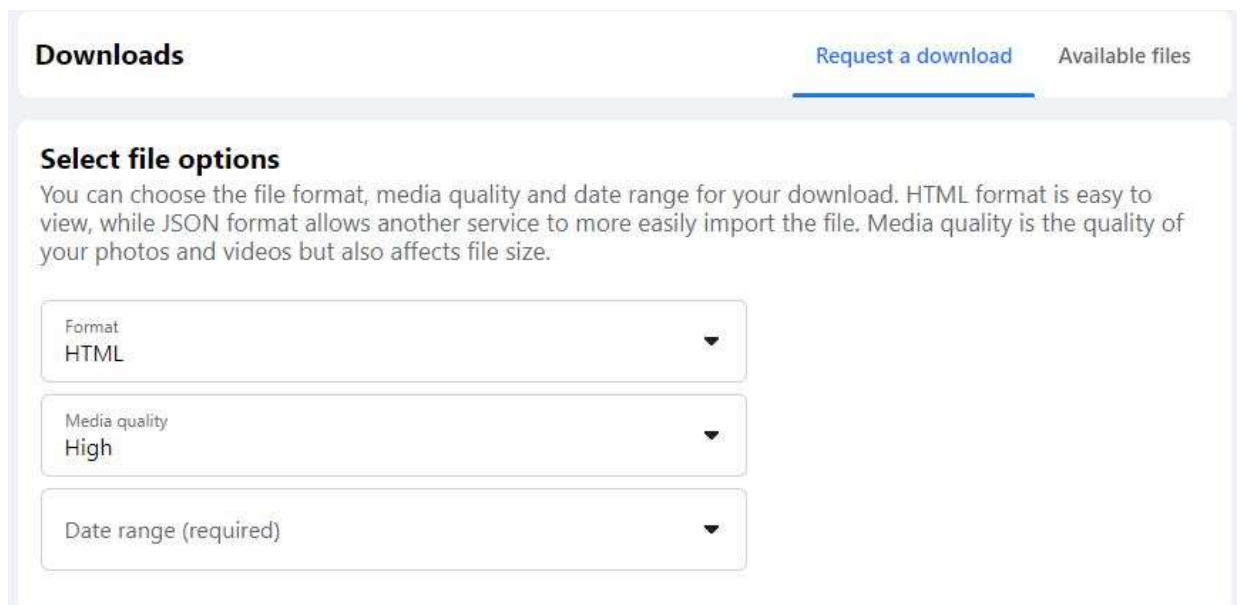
Downloads

Request a download

Available files

Select file options

You can choose the file format, media quality and date range for your download. HTML format is easy to view, while JSON format allows another service to more easily import the file. Media quality is the quality of your photos and videos but also affects file size.

Format
HTML

Media quality
High

Date range (required)